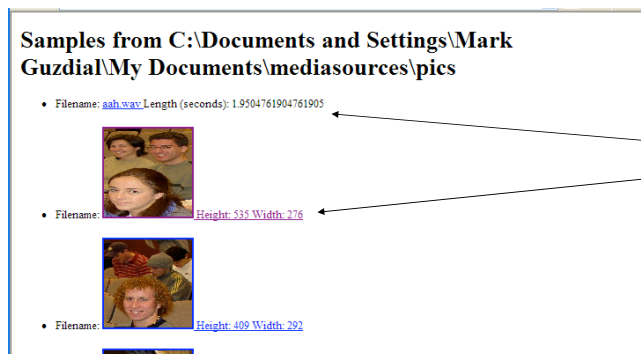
Samples from C:\Documents and Settings\Mark Guzdial\My Documents\mediasources\pics

- Filename: aah.wav Length (seconds): 1.9504761904761905
- Filename: Height: 535 Width: 276
- Filename: Height: 409 Width: 292